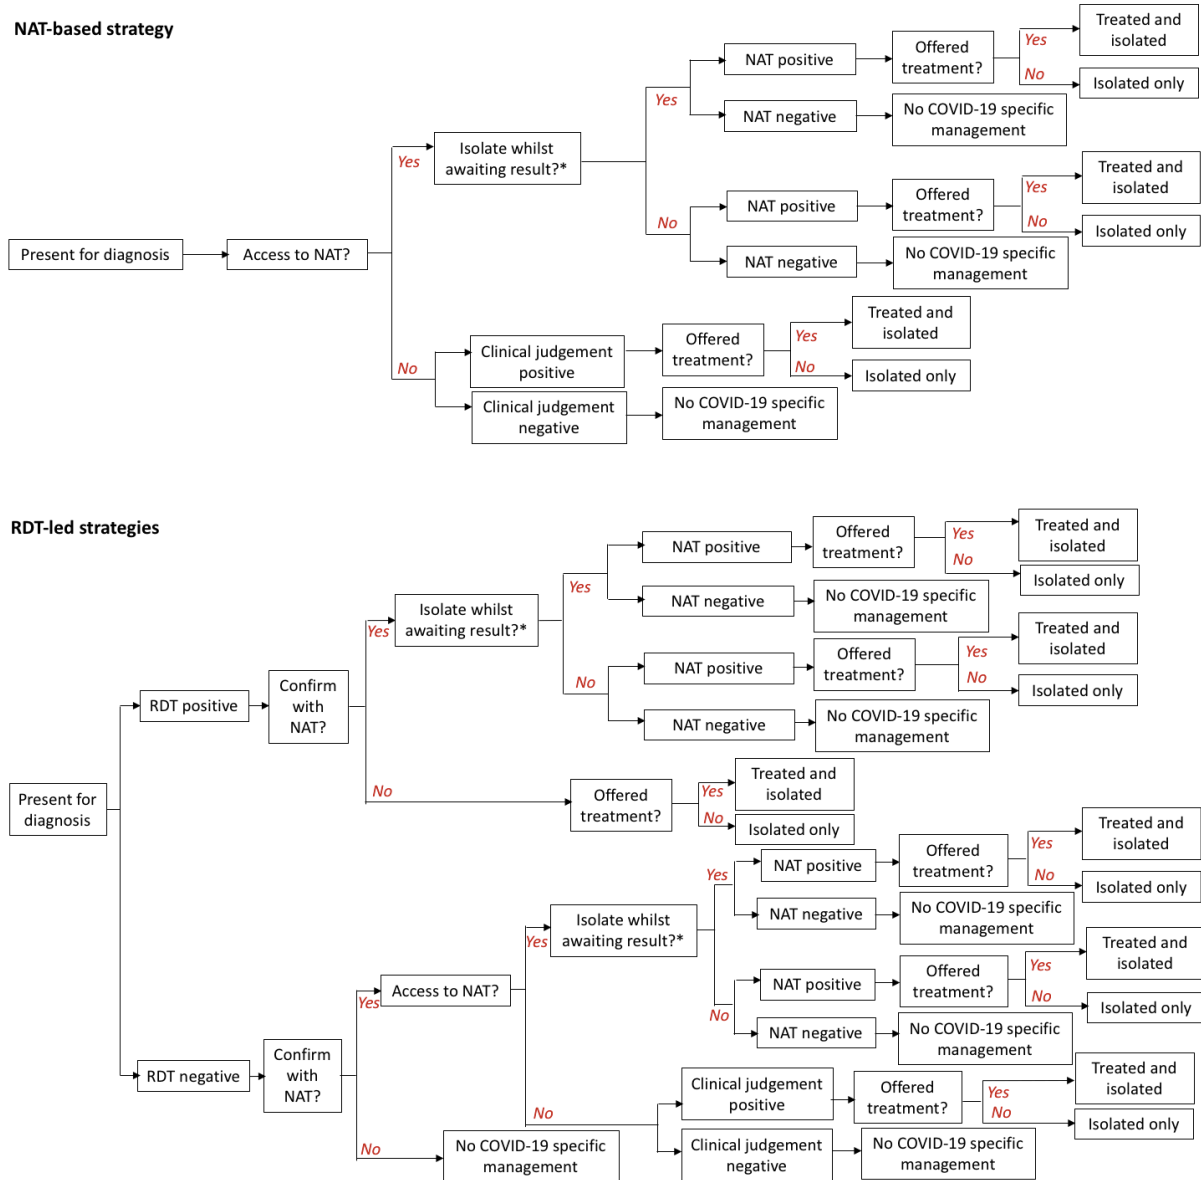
NAT-based strategy

Present for diagnosis

Access to NAT?

Yes

Isolate whilst awaiting result?*

Yes

NAT positive

Offered treatment?

Yes

Treated and isolated

No

Isolated only

NAT negative

No COVID-19 specific management

No

NAT positive

Offered treatment?

Yes

Treated and isolated

No

Isolated only

NAT negative

No COVID-19 specific management

No

Clinical judgement positive

Offered treatment?

Yes

Treated and isolated

No

Isolated only

Clinical judgement negative

No COVID-19 specific management

RDT-led strategies

Present for diagnosis

RDT positive

Confirm with NAT?

Yes

Isolate whilst awaiting result?*

Yes

NAT positive

Offered treatment?

Yes

Treated and isolated

No

Isolated only

NAT negative

No COVID-19 specific management

No

NAT positive

Offered treatment?

Yes

Treated and isolated

No

Isolated only

NAT negative

No COVID-19 specific management

No

Offered treatment?

Yes

Treated and isolated

No

Isolated only

RDT negative

Confirm with NAT?

Yes

Access to NAT?

Yes

Isolate whilst awaiting result?*

Yes

NAT positive

Offered treatment?

Yes

Treated and isolated

No

Isolated only

NAT negative

No COVID-19 specific management

No

NAT positive

Offered treatment?

Yes

Treated and isolated

No

Isolated only

NAT negative

No COVID-19 specific management

No

Clinical judgement positive

Offered treatment?

Yes

Treated and isolated

No

Isolated only

Clinical judgement negative

No COVID-19 specific management

No

No COVID-19 specific management